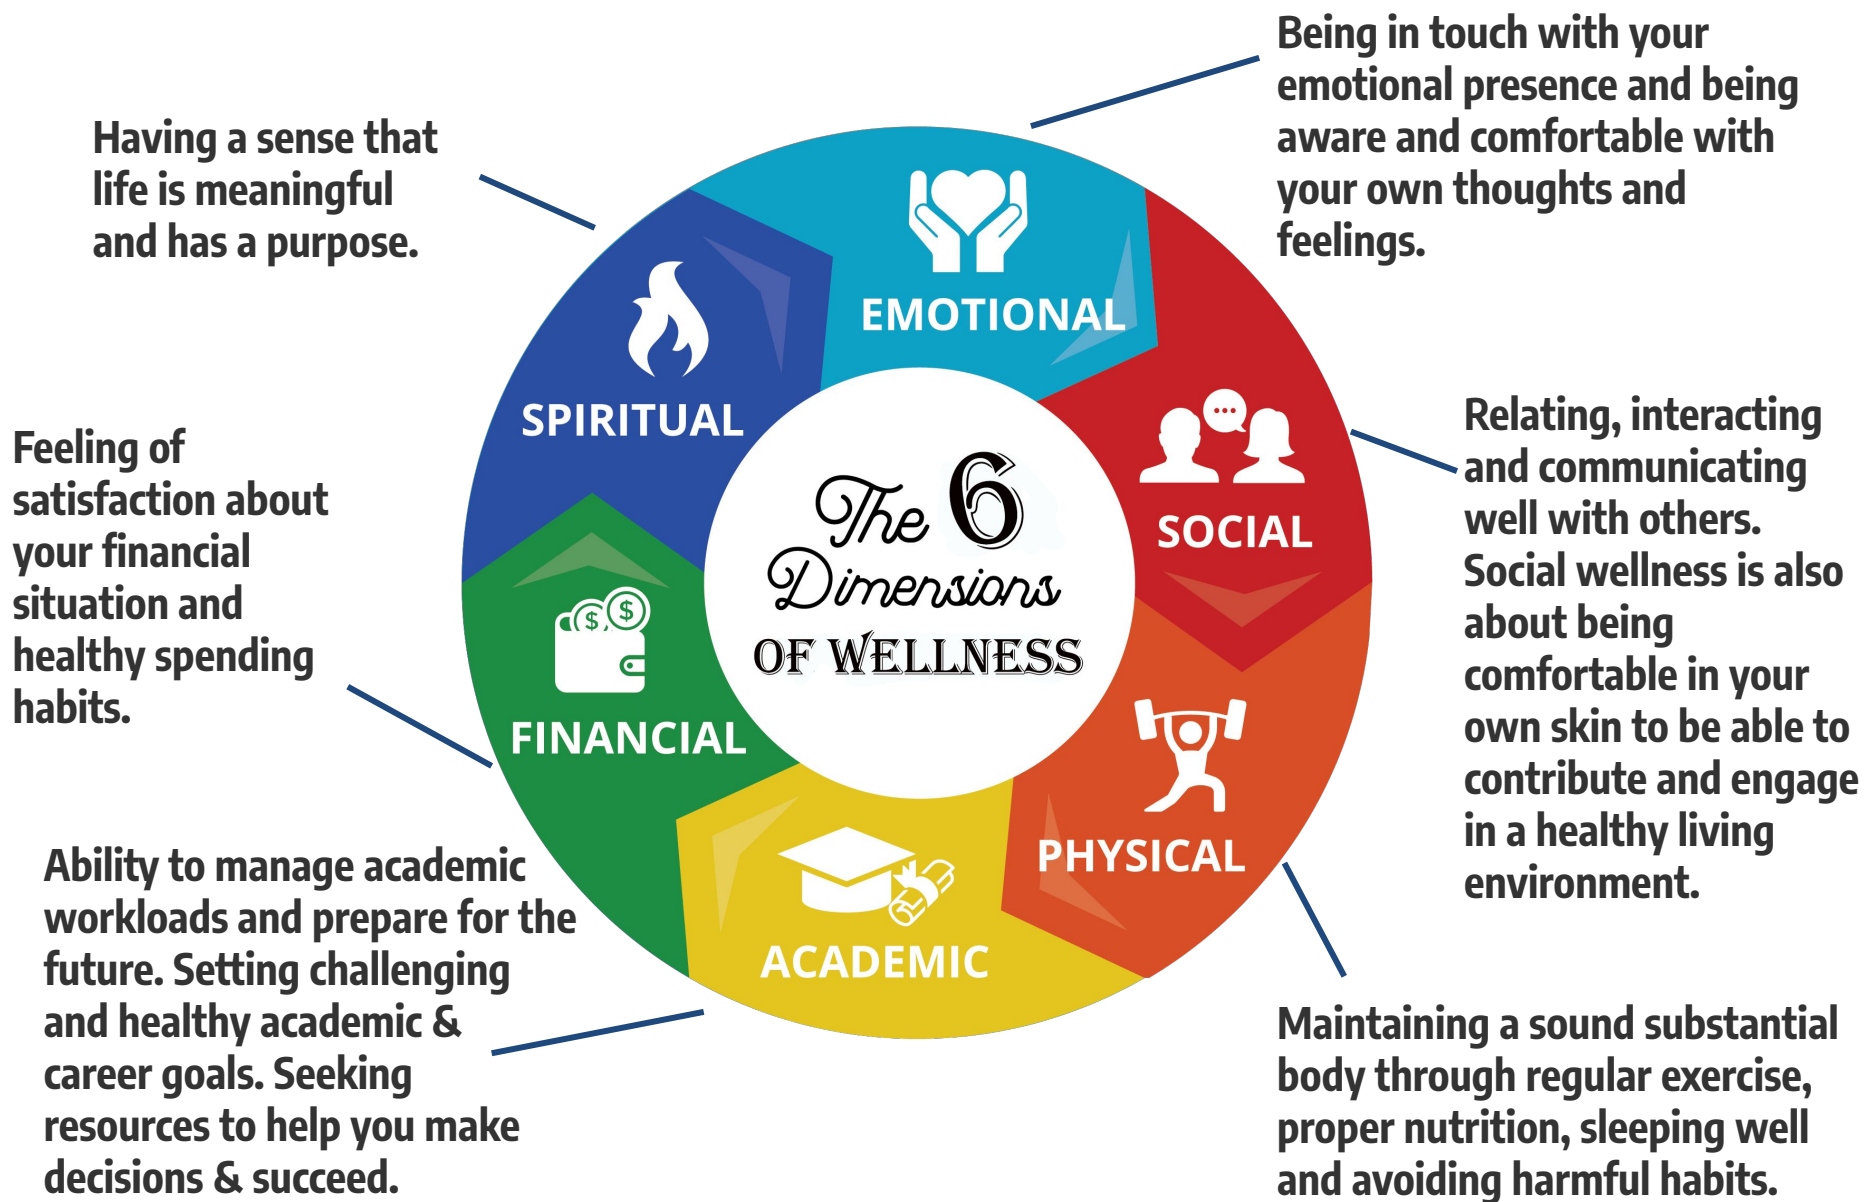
The 6 Dimensions OF WELLNESS

EMOTIONAL

Being in touch with your emotional presence and being aware and comfortable with your own thoughts and feelings.

SPIRITUAL

Having a sense that life is meaningful and has a purpose.

SOCIAL

Relating, interacting and communicating well with others. Social wellness is also about being comfortable in your own skin to be able to contribute and engage in a healthy living environment.

FINANCIAL

Feeling of satisfaction about your financial situation and healthy spending habits.

PHYSICAL

Maintaining a sound substantial body through regular exercise, proper nutrition, sleeping well and avoiding harmful habits.

ACADEMIC

Ability to manage academic workloads and prepare for the future. Setting challenging and healthy academic & career goals. Seeking resources to help you make decisions & succeed.